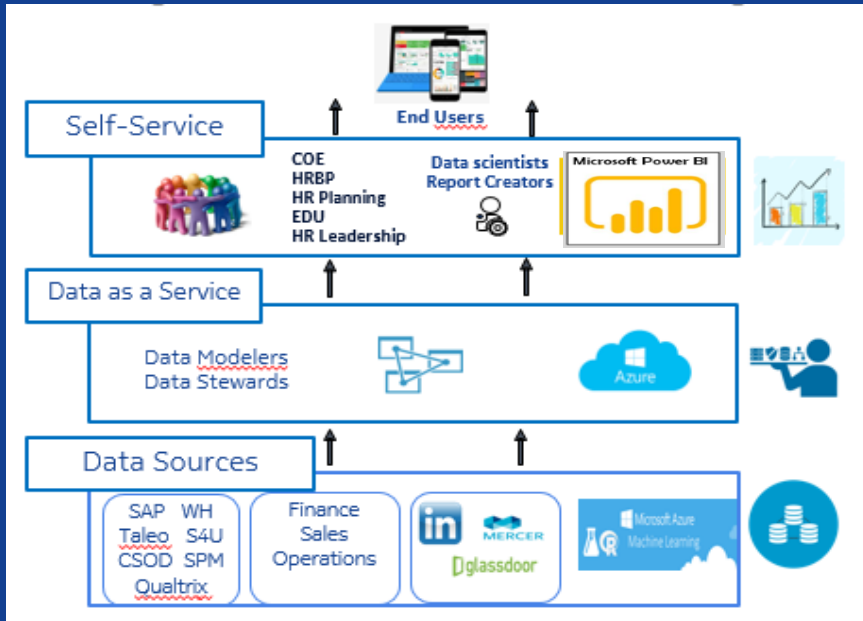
End Users

Self-Service

COE
HRBP
HR Planning
EDU
HR Leadership

Data scientists
Report Creators

Microsoft Power BI

Data as a Service

Data Modelers
Data Stewards

Azure

Data Sources

SAP WH
Taleo S4U
CSOD SPM
Qualtrix

Finance
Sales
Operations

in
MERCER
glassdoor

Microsoft Azure
Machine Learning